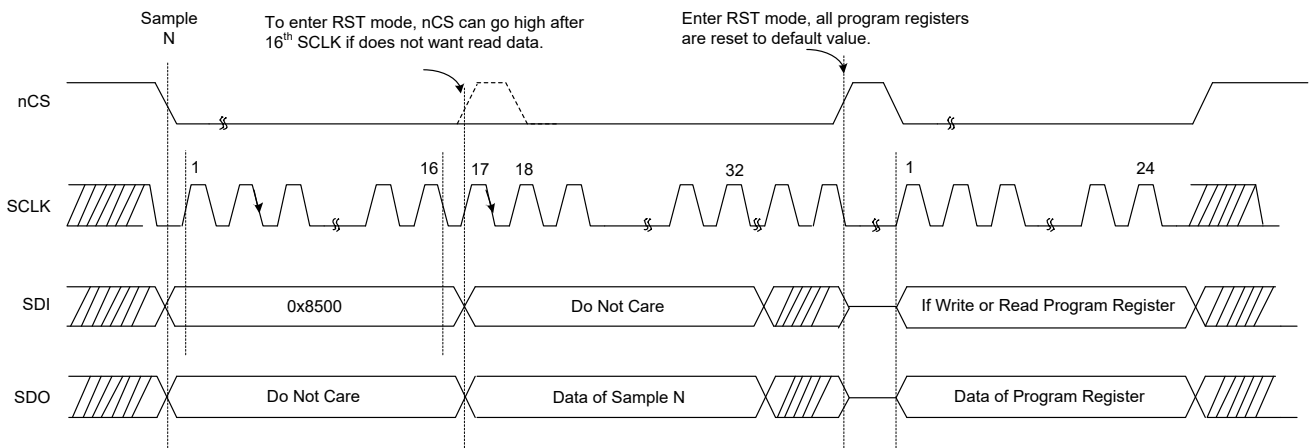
Sample N

To enter RST mode, nCS can go high after $16^{th}$ SCLK if does not want read data.

Enter RST mode, all program registers are reset to default value.

nCS

SCLK

1

16

17

18

32

1

24

SDI

0x8500

Do Not Care

If Write or Read Program Register

SDO

Do Not Care

Data of Sample N

Data of Program Register